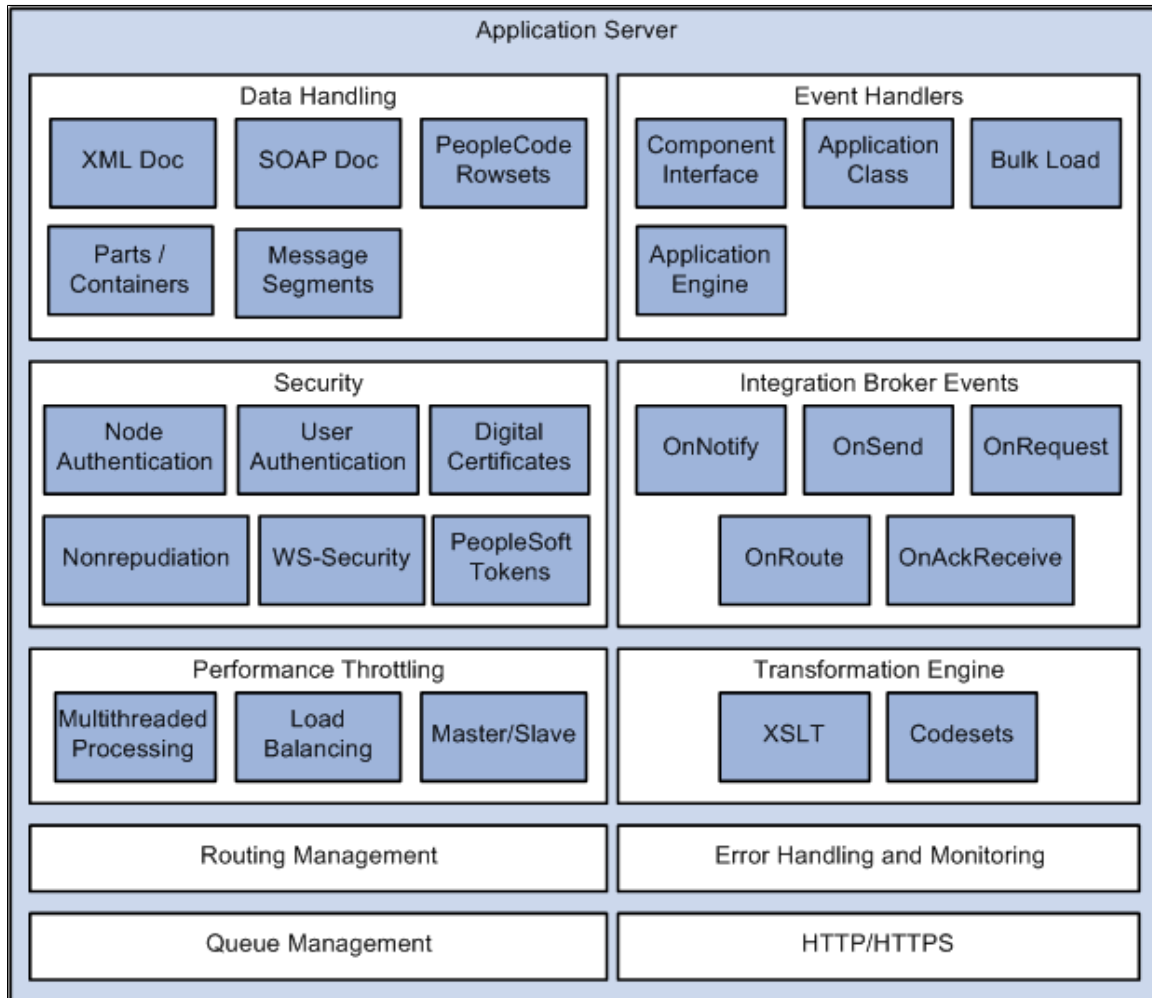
Application Server

Data Handling

XML Doc

SOAP Doc

PeopleCode Rowsets

Parts / Containers

Message Segments

Event Handlers

Component Interface

Application Class

Bulk Load

Application Engine

Security

Node Authentication

User Authentication

Digital Certificates

Nonrepudiation

WS-Security

PeopleSoft Tokens

Integration Broker Events

OnNotify

OnSend

OnRequest

OnRoute

OnAckReceive

Performance Throttling

Multithreaded Processing

Load Balancing

Master/Slave

Transformation Engine

XSLT

Codesets

Routing Management

Error Handling and Monitoring

Queue Management

HTTP/HTTPS